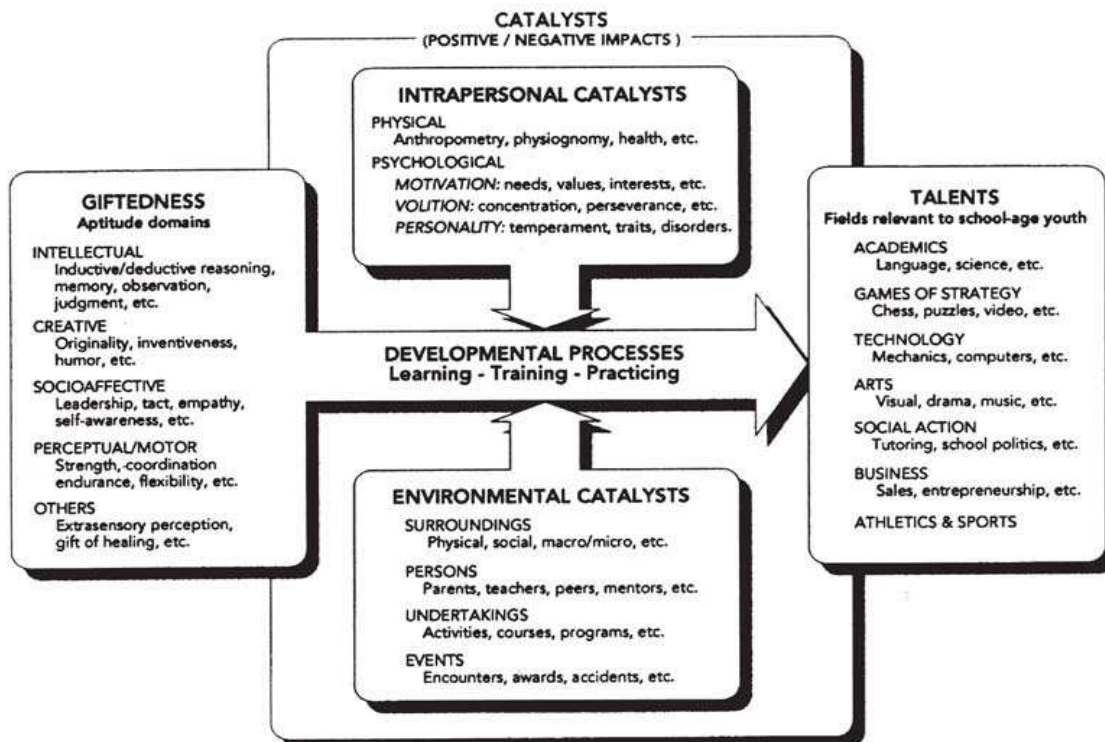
CATALYSTS
(POSITIVE / NEGATIVE IMPACTS)

INTRAPERSONAL CATALYSTS
PHYSICAL
Anthropometry, physiognomy, health, etc.
PSYCHOLOGICAL
MOTIVATION: needs, values, interests, etc.
VOLITION: concentration, perseverance, etc.
PERSONALITY: temperament, traits, disorders.

GIFTEDNESS
Aptitude domains
INTELLECTUAL
Inductive/deductive reasoning, memory, observation, judgment, etc.
CREATIVE
Originality, inventiveness, humor, etc.
SOCIOAFFECTIVE
Leadership, tact, empathy, self-awareness, etc.
PERCEPTUAL/MOTOR
Strength, coordination endurance, flexibility, etc.
OTHERS
Extrasensory perception, gift of healing, etc.

DEVELOPMENTAL PROCESSES
Learning - Training - Practicing

TALENTS
Fields relevant to school-age youth
ACADEMICS
Language, science, etc.
GAMES OF STRATEGY
Chess, puzzles, video, etc.
TECHNOLOGY
Mechanics, computers, etc.
ARTS
Visual, drama, music, etc.
SOCIAL ACTION
Tutoring, school politics, etc.
BUSINESS
Sales, entrepreneurship, etc.
ATHLETICS & SPORTS

ENVIRONMENTAL CATALYSTS
SURROUNDINGS
Physical, social, macro/micro, etc.
PERSONS
Parents, teachers, peers, mentors, etc.
UNDERTAKINGS
Activities, courses, programs, etc.
EVENTS
Encounters, awards, accidents, etc.